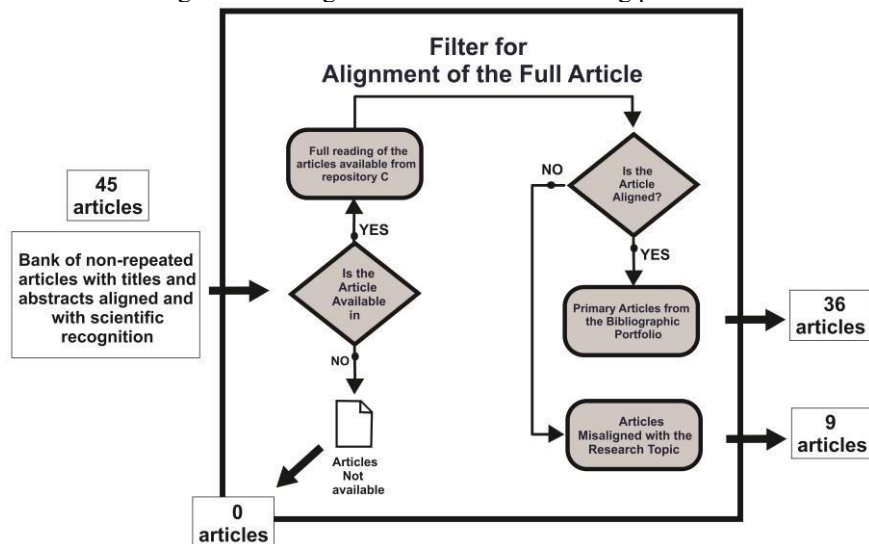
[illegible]

Filter for Alignment of the Full Article

45 articles

Bank of non-repeated articles with titles and abstracts aligned and with scientific recognition

Is the Article Available in

YES

NO

Full reading of the articles available from repository C

Articles Not available

0 articles

Is the Article Aligned?

NO

YES

Primary Articles from the Bibliographic Portfolio

36 articles

Articles Misaligned with the Research Topic

9 articles